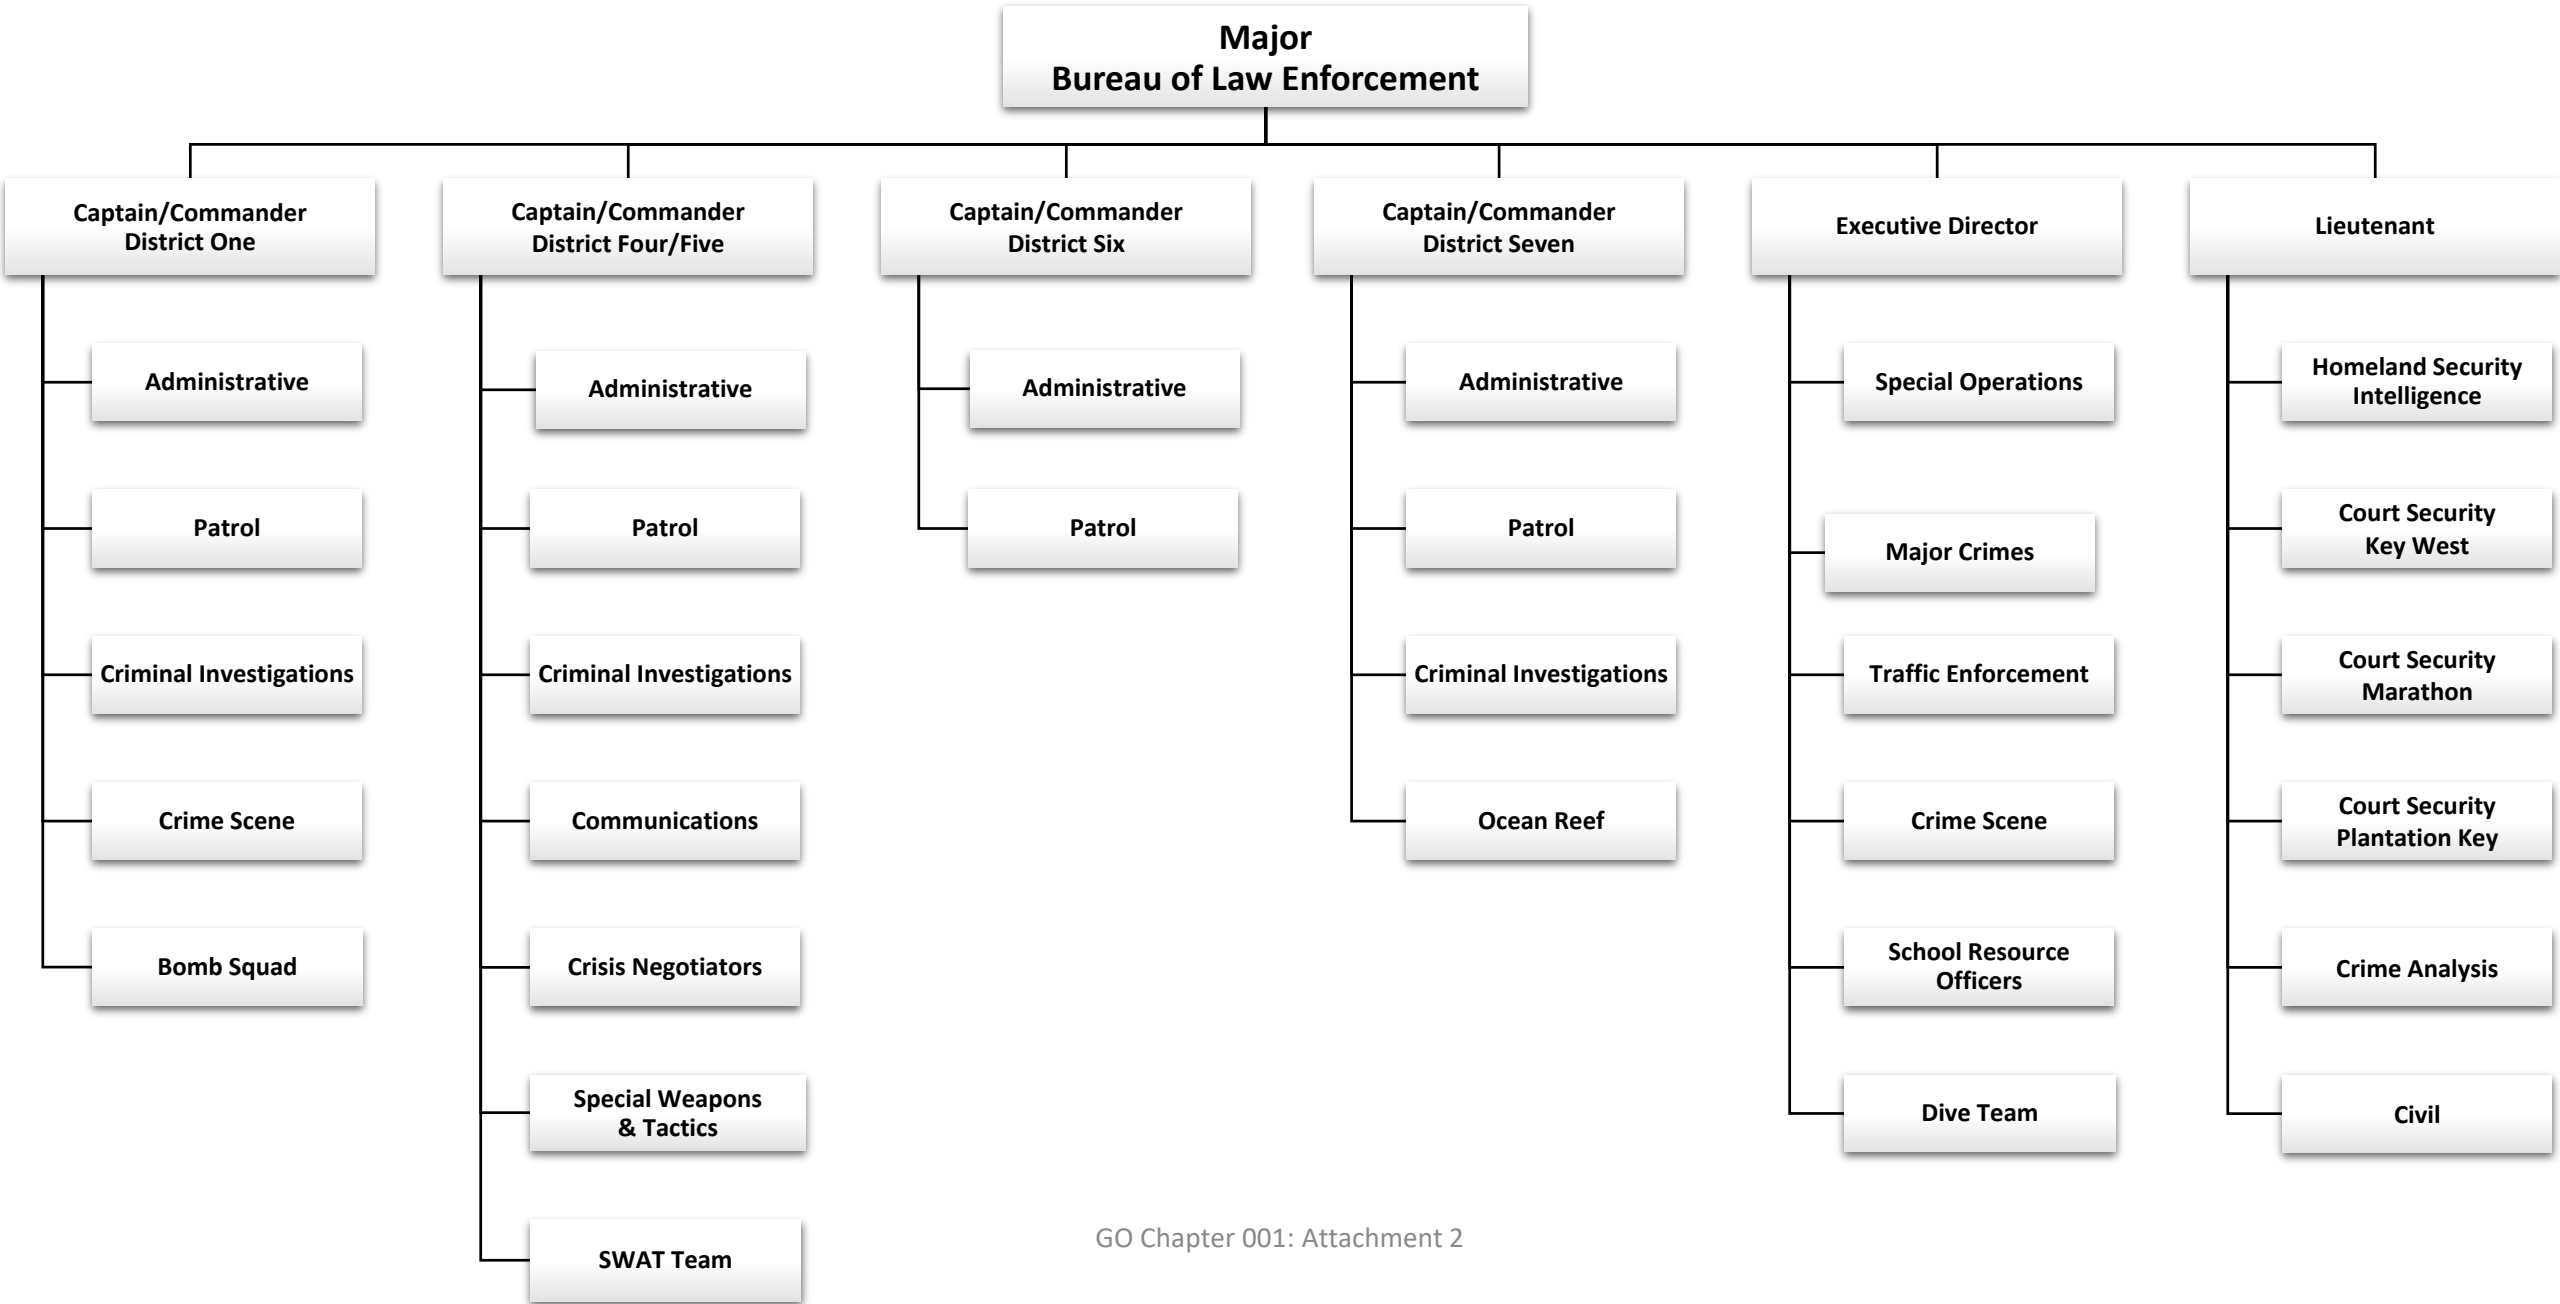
Major
Bureau of Law Enforcement

Captain/Commander
District One

Administrative

Patrol

Criminal Investigations

Crime Scene

Bomb Squad

Captain/Commander
District Four/Five

Administrative

Patrol

Criminal Investigations

Communications

Crisis Negotiators

Special Weapons
& Tactics

SWAT Team

Captain/Commander
District Six

Administrative

Patrol

Captain/Commander
District Seven

Administrative

Patrol

Criminal Investigations

Ocean Reef

Executive Director

Special Operations

Major Crimes

Traffic Enforcement

Crime Scene

School Resource
Officers

Dive Team

Lieutenant

Homeland Security
Intelligence

Court Security
Key West

Court Security
Marathon

Court Security
Plantation Key

Crime Analysis

Civil

GO Chapter 001: Attachment 2